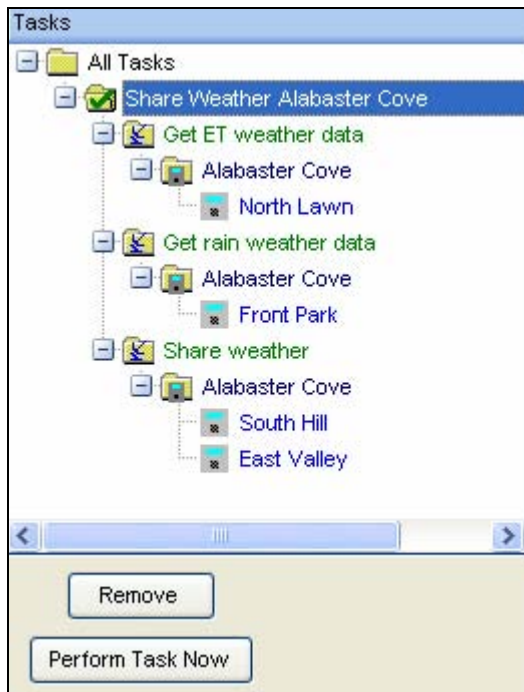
Tasks

All Tasks

Share Weather Alabaster Cove

Get ET weather data

Alabaster Cove

North Lawn

Get rain weather data

Alabaster Cove

Front Park

Share weather

Alabaster Cove

South Hill

East Valley

Remove

Perform Task Now